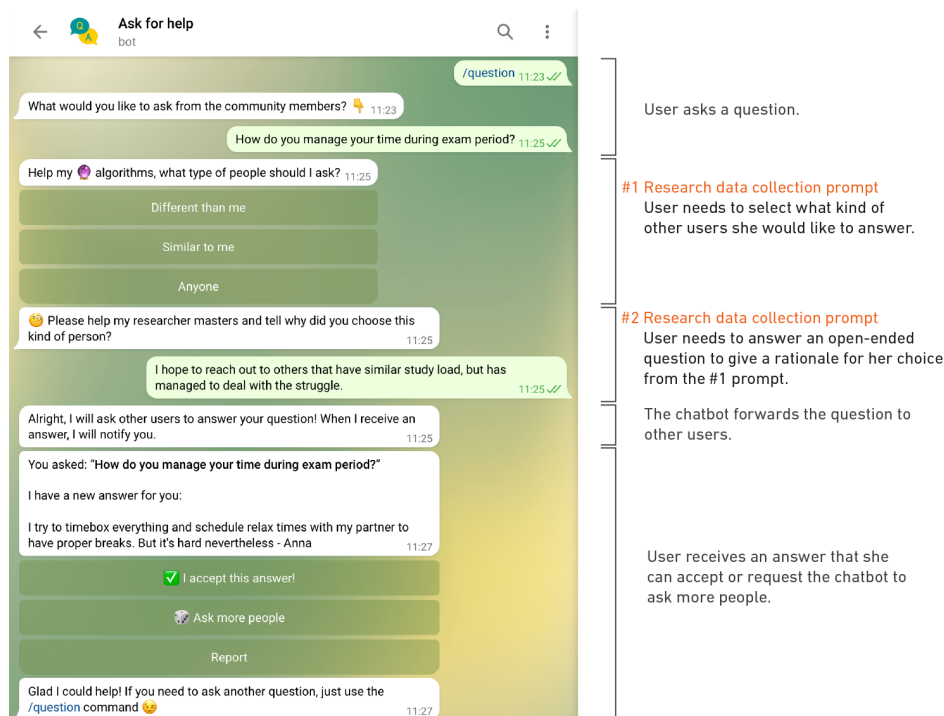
Ask for help
bot

/question 11:23

What would you like to ask from the community members? 👇 11:23

How do you manage your time during exam period? 11:25

Help my 🔮 algorithms, what type of people should I ask? 11:25

Different than me

Similar to me

Anyone

🥺 Please help my researcher masters and tell why did you choose this kind of person? 11:25

I hope to reach out to others that have similar study load, but has managed to deal with the struggle. 11:25

Alright, I will ask other users to answer your question! When I receive an answer, I will notify you. 11:25

You asked: "How do you manage your time during exam period?"

I have a new answer for you:

I try to timebox everything and schedule relax times with my partner to have proper breaks. But it's hard nevertheless - Anna 11:27

✅ I accept this answer!

🎲 Ask more people

Report

Glad I could help! If you need to ask another question, just use the /question command 😉 11:27

User asks a question.

#1 Research data collection prompt
User needs to select what kind of other users she would like to answer.

#2 Research data collection prompt
User needs to answer an open-ended question to give a rationale for her choice from the #1 prompt.

The chatbot forwards the question to other users.

User receives an answer that she can accept or request the chatbot to ask more people.